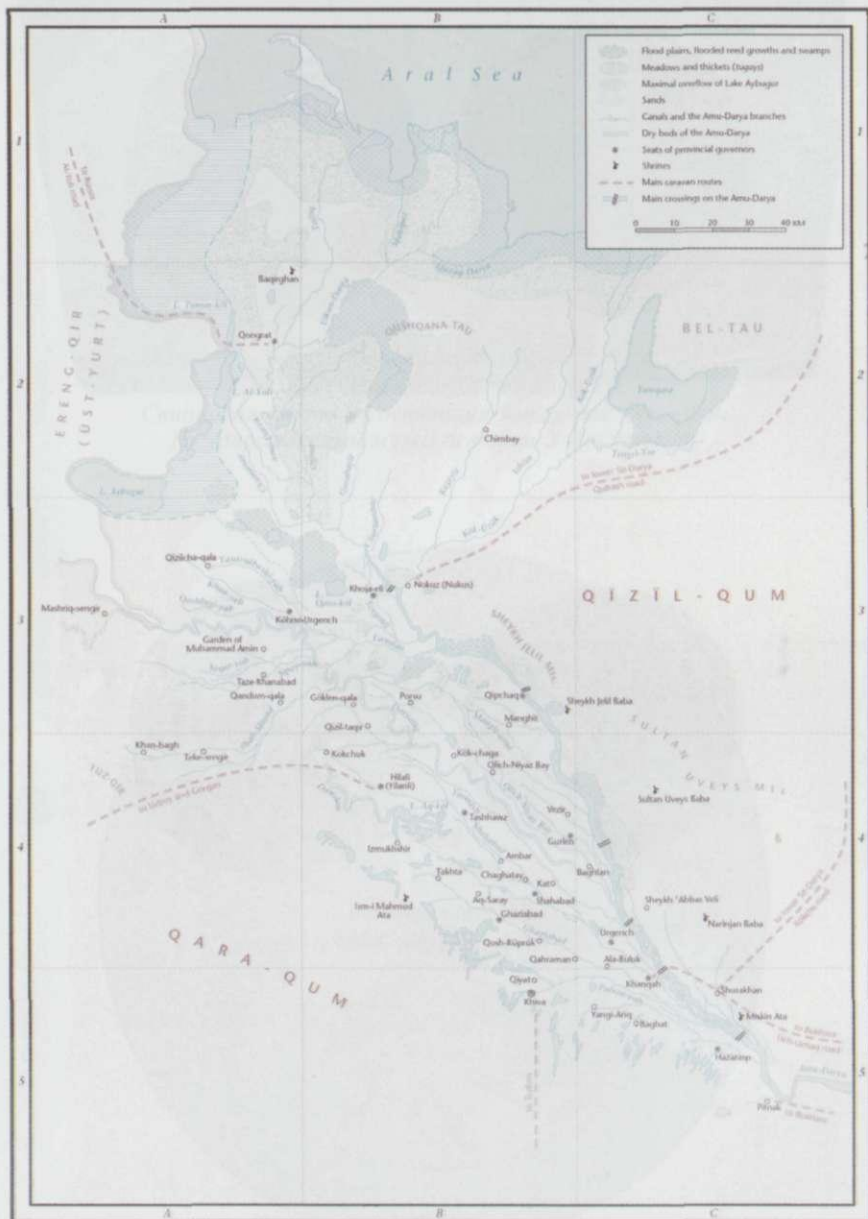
A B C

1 1

2 2

3 3

4 4

5 5

A B C

Flood plains, flooded reed growths and swamps
Meadows and thickets (tugays)
Maximal overflow of Lake Aybugir
Sands
Canals and the Amu-Darya branches
Dry beds of the Amu-Darya
Seats of provincial governors
Shrines
Main caravan routes
Main crossings on the Amu-Darya

0 10 20 30 40 km

Aral Sea

Baqirghan

Qongrat

QUSHQANA-TAU

BEL-TAU

ERENG-QIR (UST-YURT)

L. Aybugir

Chimbay

Qizilcha-qala

Mashriq-sengir

Khoja-eli

Noküz (Nukus)

Kohna-Urgench

Garden of Muhammad Amin

Taze-Khanabad

Qandum-qala

Göklen-qala

Porsu

Qipchaq

Sheykh Jelil Baba

Manghit

Qizil-taqir

Khan-bagh

Teke-sengir

Kokchuk

Kök-chaga

Olich-Niyaz Bay

Hilali (Yilanli)

Tashhauz

Vezir

Gurlen

Sultan Uveys Baba

QIZIL-QUM

SHEYKH JELIL MT.

SULTAN UVEYS MT.

Izmukhshir

Ambar

Tokhta

Chaghatay

Kat

Baghlan

Ism-i Mahmud Ata

Aq-Saray

Shahabad

Sheykh 'Abbas Veli

Narinjan Baba

Ghaziabad

Qosh-Küpruk

Urgench

QARA-QUM

Qahraman

Ala-Büdük

Qiyat

Khiva

Khanqah

Shurakhan

Yangi-Ariq

Baghat

Mubin Ata

Hazarasp

Pitnak

to Bukhara